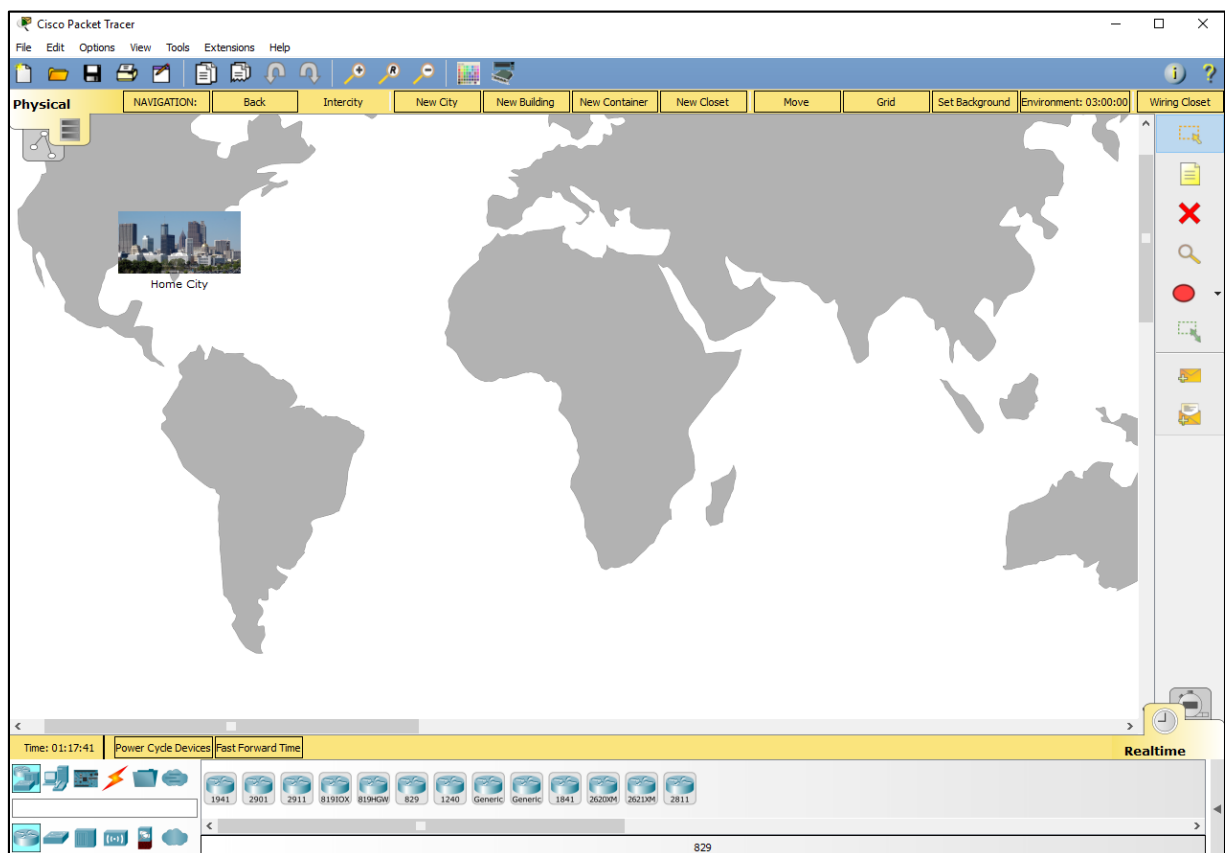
Cisco Packet Tracer

File Edit Options View Tools Extensions Help

Physical

NAVIGATION: Back Intercity New City New Building New Container New Closet Move Grid Set Background Environment: 03:00:00 Wiring Closet

Home City

Time: 01:17:41 Power Cycle Devices Fast Forward Time

Realtime

1941 2901 2911 819IOX 819HGW 829 1240 Generic Generic 1841 2620XM 2621XM 2811

829